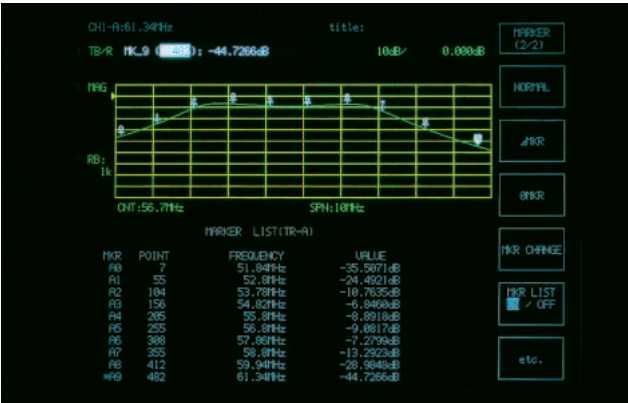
CH1-A:61.34MHz

title:

TB/R MK_9 ([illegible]): -44.7266dB

10dB/

0.000dB

MAG

RB:
1k

CNT:56.7MHz

SPN:10MHz

MARKER LIST(TR-A)

| MKR | POINT | FREQUENCY | VALUE |
|---|---|---|---|
| A0 | 7 | 51.84MHz | -35.5071dB |
| A1 | 55 | 52.8MHz | -24.4921dB |
| A2 | 104 | 53.78MHz | -10.7635dB |
| A3 | 156 | 54.82MHz | -6.8460dB |
| A4 | 205 | 55.8MHz | -8.8918dB |
| A5 | 255 | 56.8MHz | -9.0817dB |
| A6 | 308 | 57.86MHz | -7.2799dB |
| A7 | 355 | 58.8MHz | -13.2923dB |
| A8 | 412 | 59.94MHz | -28.9848dB |
| *A9 | 482 | 61.34MHz | -44.7266dB |

MARKER (2/2)

NORMAL

⊿MKR

0MKR

MKR CHANGE

MKR LIST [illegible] / OFF

etc.